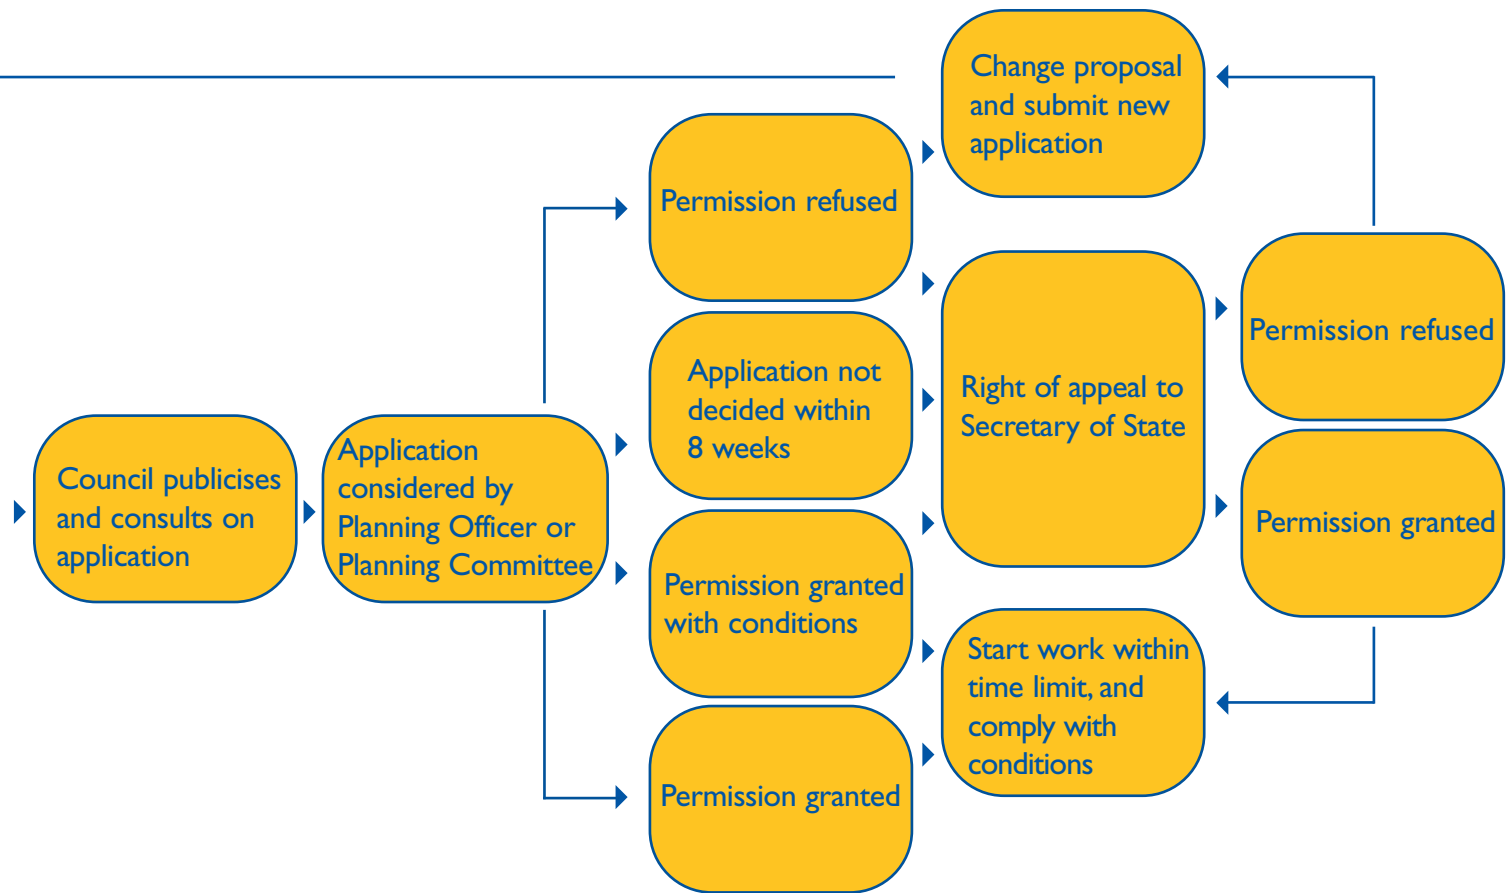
Council publicises and consults on application

Application considered by Planning Officer or Planning Committee

Permission refused

Application not decided within 8 weeks

Permission granted with conditions

Permission granted

Change proposal and submit new application

Right of appeal to Secretary of State

Start work within time limit, and comply with conditions

Permission refused

Permission granted